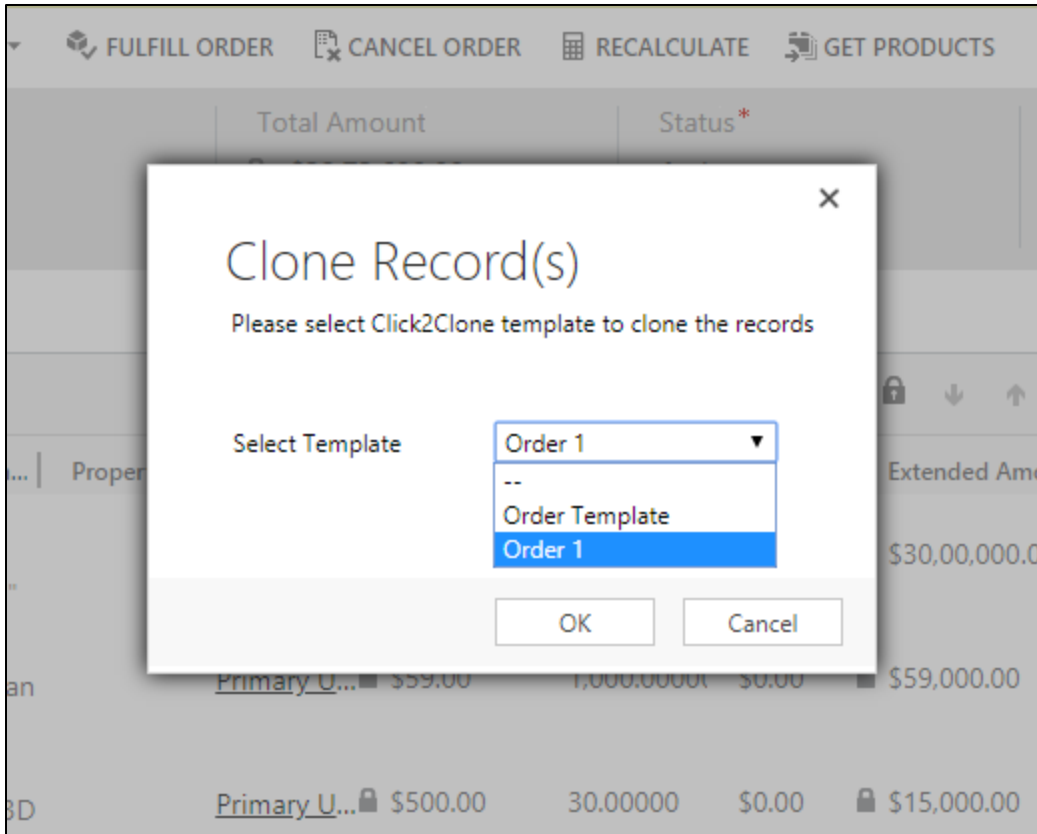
FULFILL ORDER CANCEL ORDER RECALCULATE GET PRODUCTS

Total Amount

Status*

×

Clone Record(s)

Please select Click2Clone template to clone the records

Select Template

Order 1

--

Order Template

Order 1

OK

Cancel

Proper

Extended Am

$30,00,000.0

an

Primary U... $59.00 1,000.0000( $0.00 $59,000.00

3D

Primary U... $500.00 30.00000 $0.00 $15,000.00